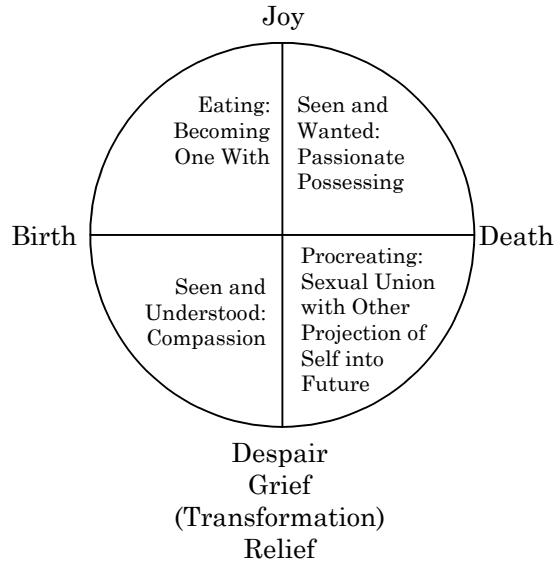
Joy

Eating: Becoming One With

Seen and Wanted: Passionate Possessing

Birth

Death

Seen and Understood: Compassion

Procreating: Sexual Union with Other Projection of Self into Future

Despair
Grief
(Transformation)
Relief